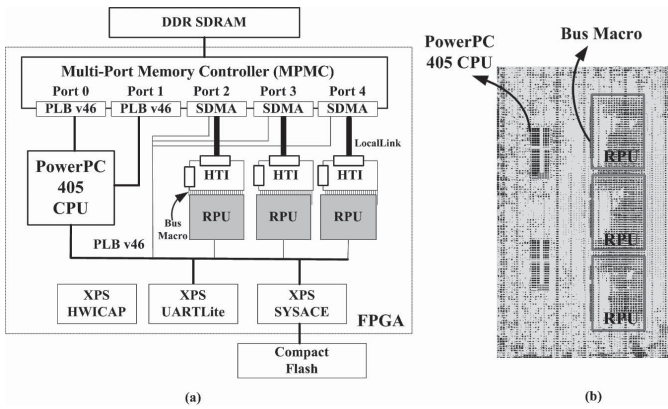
DDR SDRAM

Multi-Port Memory Controller (MPMC)

Port 0
Port 1
Port 2
Port 3
Port 4

PLB v46
PLB v46
SDMA
SDMA
SDMA

LocalLink

PowerPC 405 CPU

HTI
HTI
HTI

Bus Macro

RPU
RPU
RPU

PLB v46

XPS HWICAP
XPS UARTLite
XPS SYSACE

FPGA

Compact Flash

(a)

PowerPC 405 CPU

Bus Macro

RPU
RPU
RPU

(b)